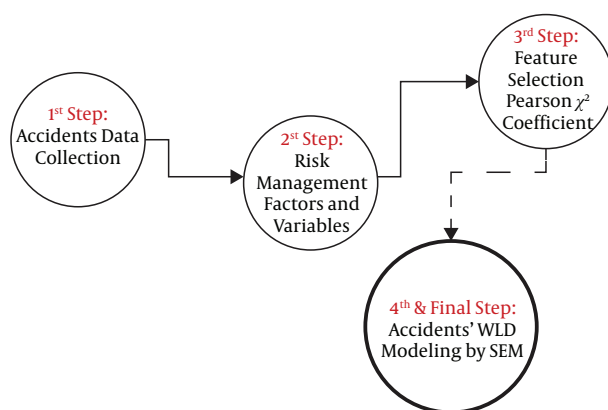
1$^{st}$ Step:
Accidents Data Collection

2$^{st}$ Step:
Risk Management Factors and Variables

3$^{rd}$ Step:
Feature Selection Pearson $\chi^2$ Coefficient

4$^{th}$ & Final Step:
Accidents' WLD Modeling by SEM